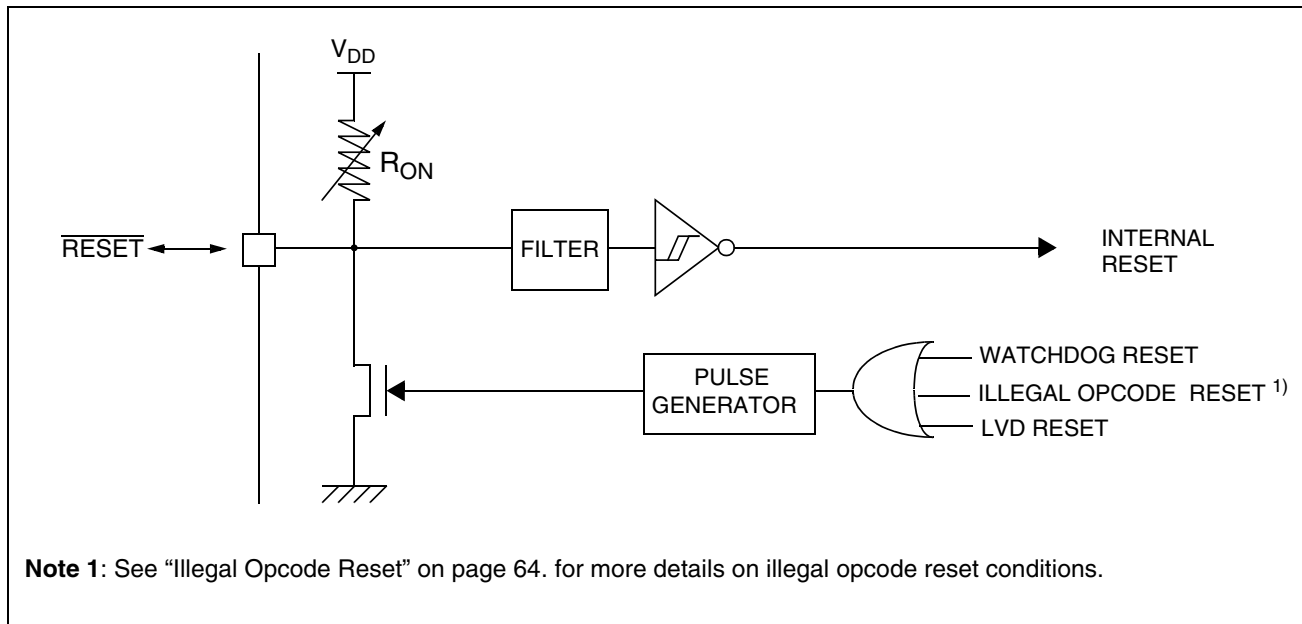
$V_{DD}$

$R_{ON}$

$\overline{RESET}$

FILTER

INTERNAL RESET

PULSE GENERATOR

WATCHDOG RESET

ILLEGAL OPCODE RESET $^{1)}$

LVD RESET

**Note 1**: See "Illegal Opcode Reset" on page 64. for more details on illegal opcode reset conditions.